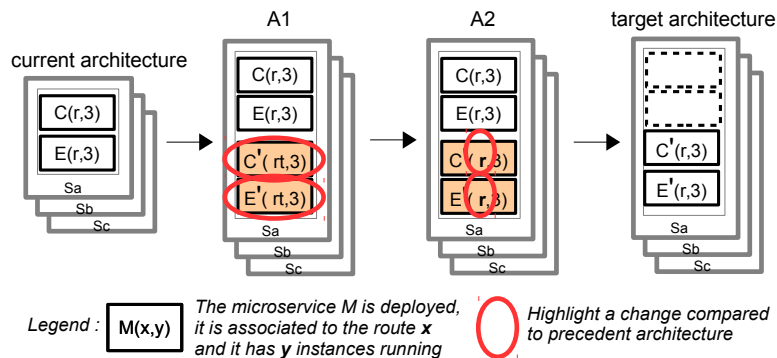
current architecture

C(r,3)

E(r,3)

Sa

Sb

Sc

A1

C(r,3)

E(r,3)

C'( rt,3)

E'( rt,3)

Sa

Sb

Sc

A2

C(r,3)

E(r,3)

C'( r,3)

E'( r,3)

Sa

Sb

Sc

target architecture

C'(r,3)

E'(r,3)

Sa

Sb

Sc

Legend : M(x,y) The microservice M is deployed, it is associated to the route **x** and it has **y** instances running

Highlight a change compared to precedent architecture